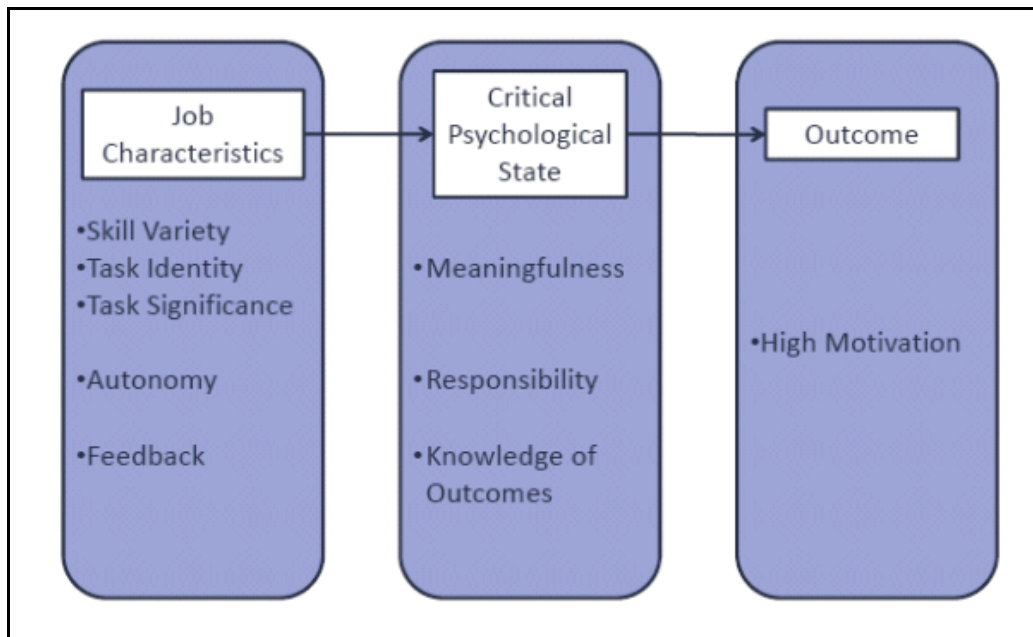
Job Characteristics

•Skill Variety
•Task Identity
•Task Significance

•Autonomy

•Feedback

Critical Psychological State

•Meaningfulness

•Responsibility

•Knowledge of Outcomes

Outcome

•High Motivation